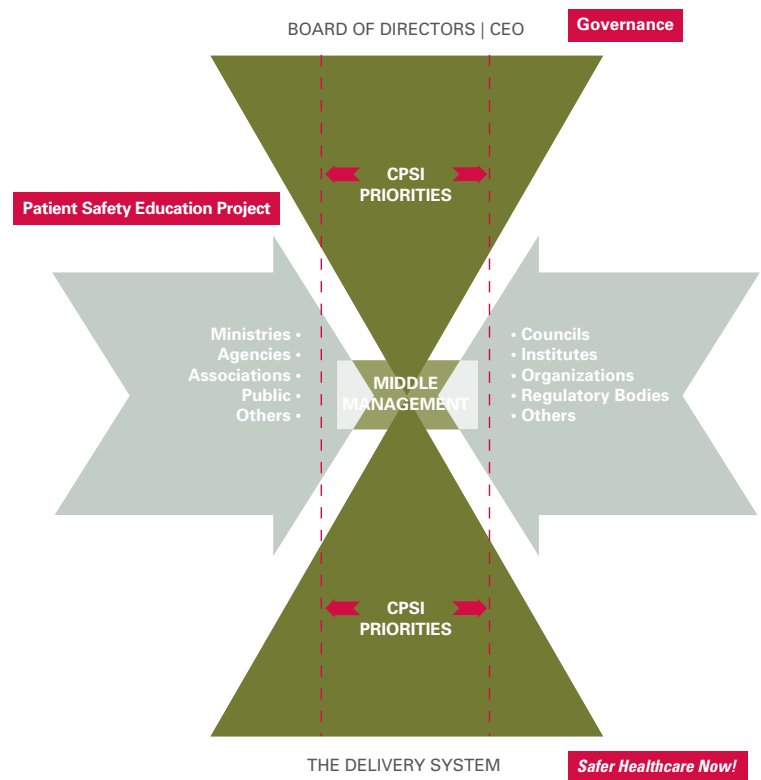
BOARD OF DIRECTORS | CEO

Governance

CPSI PRIORITIES

Patient Safety Education Project

Ministries •
Agencies •
Associations •
Public •
Others •

MIDDLE MANAGEMENT

• Councils
• Institutes
• Organizations
• Regulatory Bodies
• Others

CPSI PRIORITIES

THE DELIVERY SYSTEM

Safer Healthcare Now!